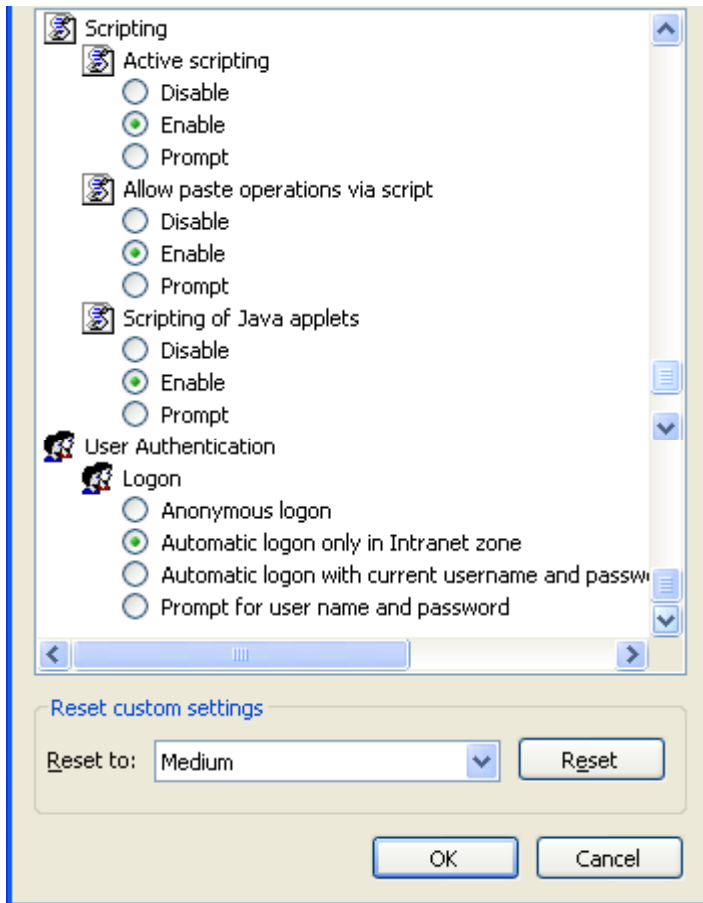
Scripting
Active scripting
Disable
Enable
Prompt
Allow paste operations via script
Disable
Enable
Prompt
Scripting of Java applets
Disable
Enable
Prompt
User Authentication
Logon
Anonymous logon
Automatic logon only in Intranet zone
Automatic logon with current username and passw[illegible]
Prompt for user name and password

Reset custom settings
Reset to: Medium
Reset

OK
Cancel